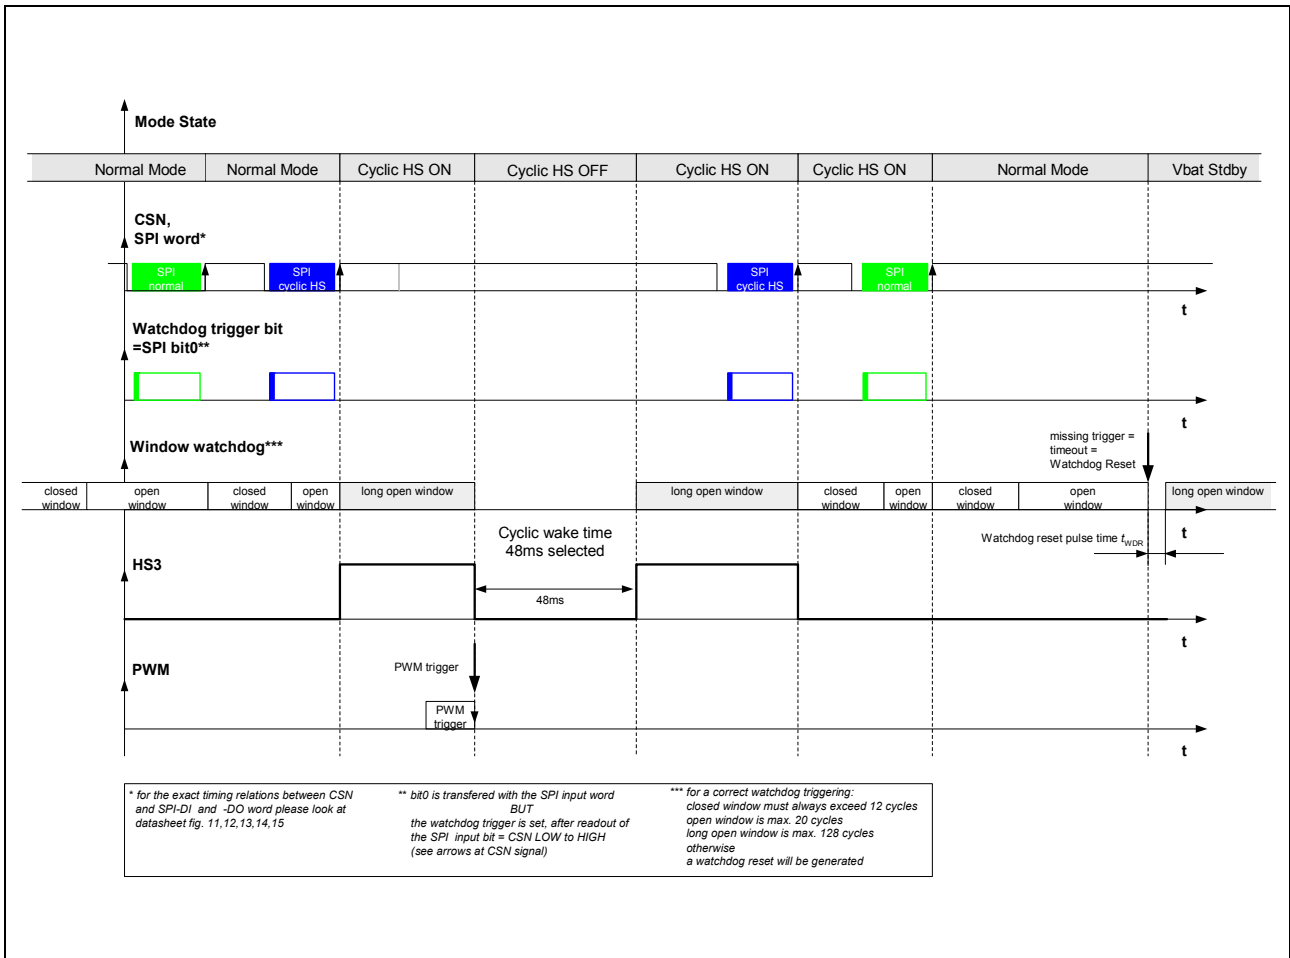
Mode State

| Normal Mode | Normal Mode | Cyclic HS ON | Cyclic HS OFF | Cyclic HS ON | Cyclic HS ON | Normal Mode | Vbat Stdby |
|---|---|---|---|---|---|---|---|

CSN, SPI word*

SPI normal

SPI cyclic HS

SPI cyclic HS

SPI normal

t

Watchdog trigger bit =SPI bit0**

t

Window watchdog***

missing trigger = timeout = Watchdog Reset

| closed window | open window | closed window | open window | long open window | | long open window | closed window | open window | closed window | open window | | long open window |
|---|---|---|---|---|---|---|---|---|---|---|---|---|

Cyclic wake time 48ms selected

Watchdog reset pulse time $t_{WDR}$

t

HS3

48ms

t

PWM

PWM trigger

PWM trigger

t

* for the exact timing relations between CSN and SPI-DI and -DO word please look at datasheet fig. 11,12,13,14,15

** bit0 is transfered with the SPI input word BUT the watchdog trigger is set, after readout of the SPI input bit = CSN LOW to HIGH (see arrows at CSN signal)

*** for a correct watchdog triggering: closed window must always exceed 12 cycles open window is max. 20 cycles long open window is max. 128 cycles otherwise a watchdog reset will be generated